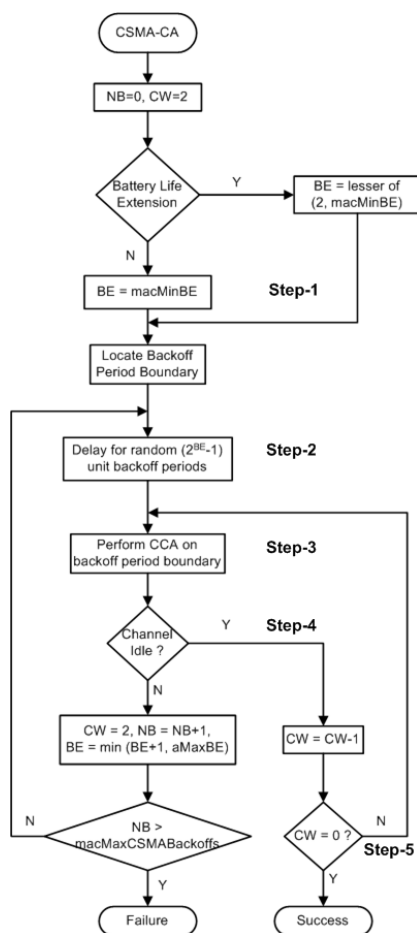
CSMA-CA

NB=0, CW=2

Battery Life Extension

Y

BE = lesser of (2, macMinBE)

N

BE = macMinBE

Step-1

Locate Backoff Period Boundary

Delay for random ($2^{BE}$-1) unit backoff periods

Step-2

Perform CCA on backoff period boundary

Step-3

Channel Idle ?

Y

Step-4

N

CW = 2, NB = NB+1, BE = min (BE+1, aMaxBE)

CW = CW-1

N

NB > macMaxCSMABackoffs

CW = 0 ?

N

Step-5

Y

Y

Failure

Success